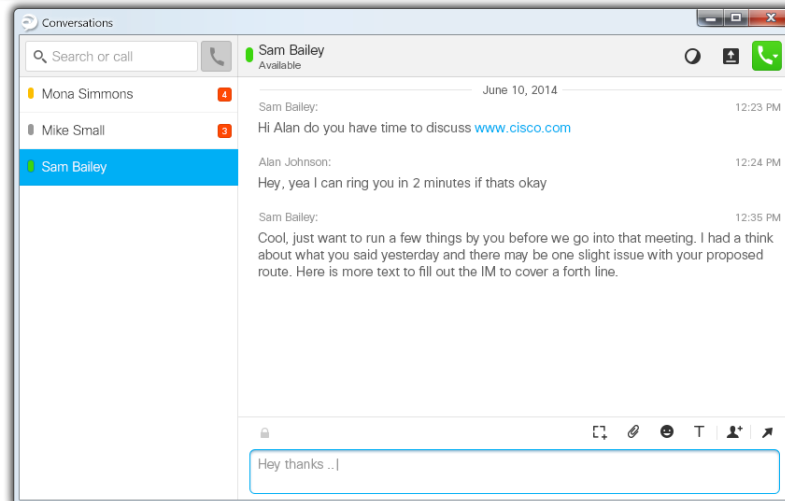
Conversations

Search or call

Mona Simmons 4

Mike Small 3

Sam Bailey

Sam Bailey
Available

June 10, 2014

Sam Bailey:
12:23 PM
Hi Alan do you have time to discuss www.cisco.com

Alan Johnson:
12:24 PM
Hey, yea I can ring you in 2 minutes if thats okay

Sam Bailey:
12:35 PM
Cool, just want to run a few things by you before we go into that meeting. I had a think about what you said yesterday and there may be one slight issue with your proposed route. Here is more text to fill out the IM to cover a forth line.

T

Hey thanks ..|